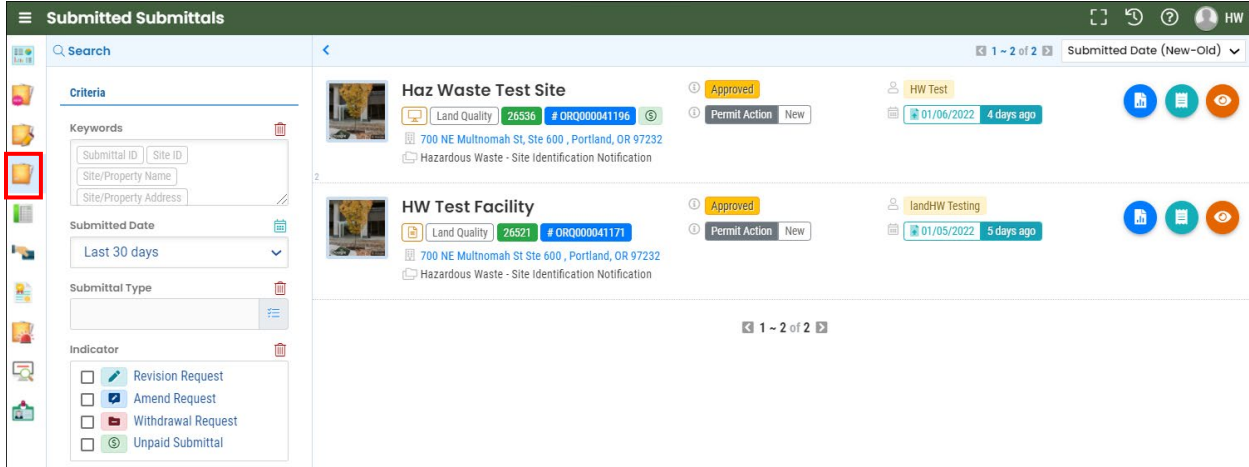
Submitted Submittals

HW

Search

Criteria

Keywords

Submittal ID Site ID
Site/Property Name
Site/Property Address

Submitted Date

Last 30 days

Submittal Type

Indicator

Revision Request
Amend Request
Withdrawal Request
Unpaid Submittal

1 ~ 2 of 2

Submitted Date (New-Old)

Haz Waste Test Site

Land Quality 26536 # ORQ000041196

700 NE Multnomah St, Ste 600 , Portland, OR 97232

Hazardous Waste - Site Identification Notification

Approved

Permit Action New

HW Test

01/06/2022 4 days ago

2

HW Test Facility

Land Quality 26521 # ORQ000041171

700 NE Multnomah St Ste 600 , Portland, OR 97232

Hazardous Waste - Site Identification Notification

Approved

Permit Action New

landHW Testing

01/05/2022 5 days ago

1 ~ 2 of 2